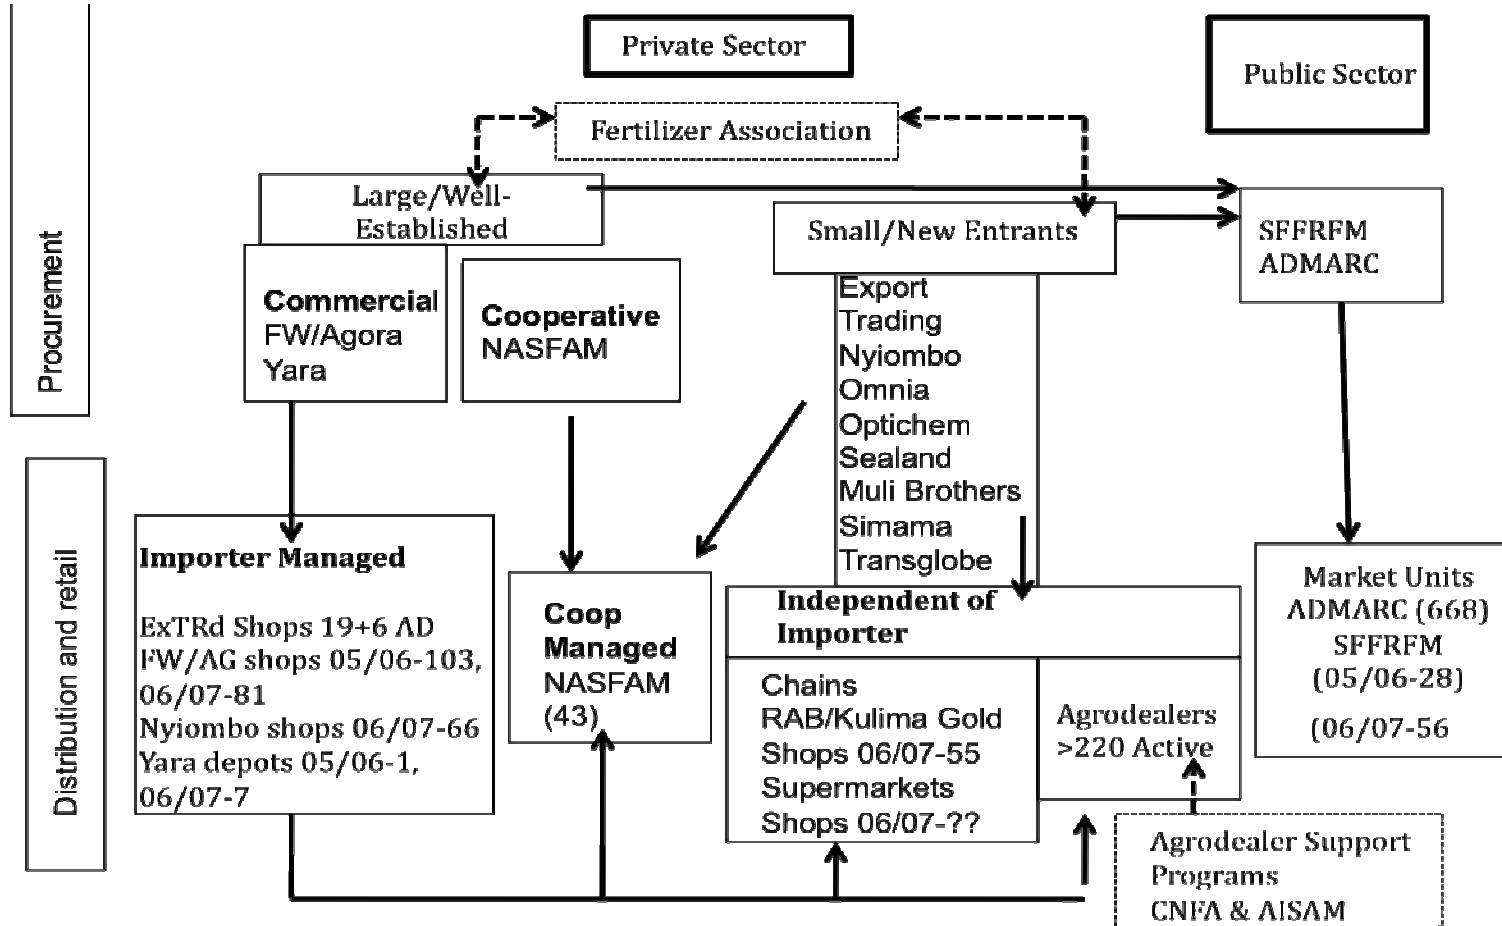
Procurement

Distribution and retail

Private Sector

Public Sector

Fertilizer Association

Large/Well-Established

Small/New Entrants

SFFRFM
ADMARC

Commercial
FW/Agora
Yara

Cooperative
NASFAM

Export
Trading
Nyiombo
Omnia
Optichem
Sealand
Muli Brothers
Simama
Transglobe

Importer Managed

ExTRd Shops 19+6 AD
FW/AG shops 05/06-103, 06/07-81
Nyiombo shops 06/07-66
Yara depots 05/06-1, 06/07-7

Coop Managed
NASFAM
(43)

Independent of Importer

Chains
RAB/Kulima Gold
Shops 06/07-55
Supermarkets
Shops 06/07-??

Agrodealers
>220 Active

Market Units
ADMARC (668)
SFFRFM
(05/06-28)
(06/07-56

Agrodealer Support Programs
CNFA & AISAM